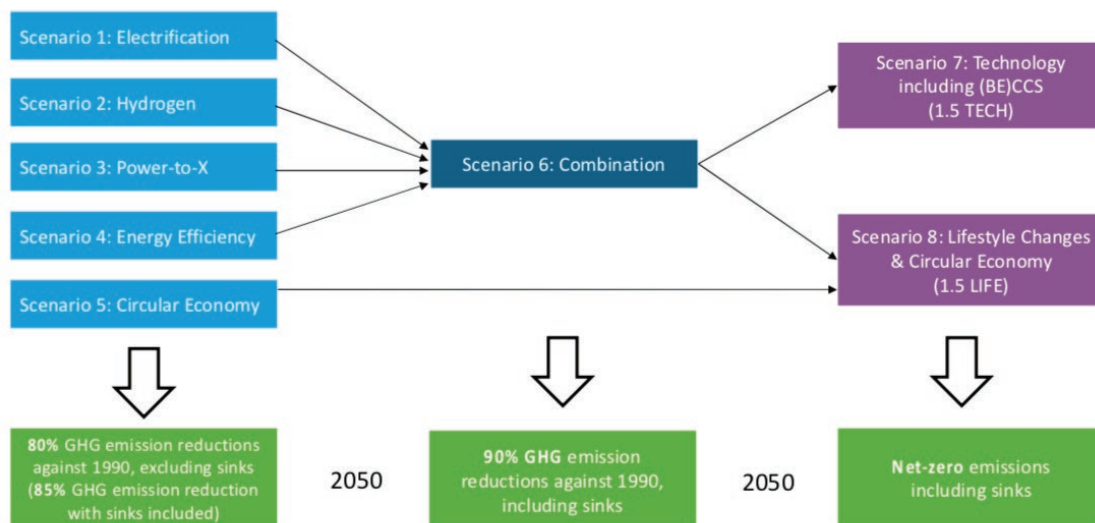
Scenario 1: Electrification

Scenario 2: Hydrogen

Scenario 3: Power-to-X

Scenario 4: Energy Efficiency

Scenario 5: Circular Economy

Scenario 6: Combination

Scenario 7: Technology including (BE)CCS (1.5 TECH)

Scenario 8: Lifestyle Changes & Circular Economy (1.5 LIFE)

80% GHG emission reductions against 1990, excluding sinks (85% GHG emission reduction with sinks included)

2050

90% GHG emission reductions against 1990, including sinks

2050

Net-zero emissions including sinks